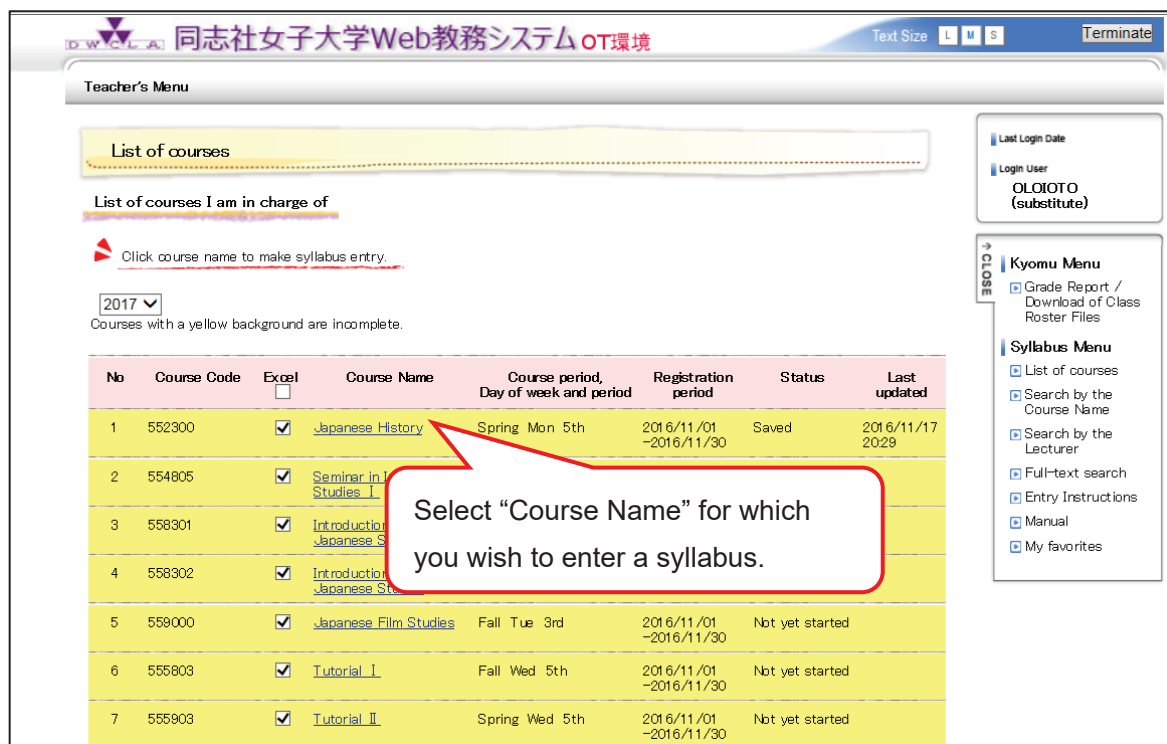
D W C L A 同志社女子大学Web教務システム OT環境

Text Size L M S

Terminate

Teacher's Menu

List of courses

List of courses I am in charge of

Click course name to make syllabus entry.

2017

Courses with a yellow background are incomplete.

| No | Course Code | Excel | Course Name | Course period, Day of week and period | Registration period | Status | Last updated |
|---|---|---|---|---|---|---|---|
| 1 | 552300 | ☑ | Japanese History | Spring Mon 5th | 2016/11/01 -2016/11/30 | Saved | 2016/11/17 20:29 |
| 2 | 554805 | ☑ | Seminar in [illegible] Studies Ⅰ | | | | |
| 3 | 558301 | ☑ | Introduction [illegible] Japanese S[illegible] | | | | |
| 4 | 558302 | ☑ | Introduction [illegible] Japanese Stu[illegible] | | | | |
| 5 | 559000 | ☑ | Japanese Film Studies | Fall Tue 3rd | 2016/11/01 -2016/11/30 | Not yet started | |
| 6 | 555803 | ☑ | Tutorial Ⅰ | Fall Wed 5th | 2016/11/01 -2016/11/30 | Not yet started | |
| 7 | 555903 | ☑ | Tutorial Ⅱ | Spring Wed 5th | 2016/11/01 -2016/11/30 | Not yet started | |

Select “Course Name” for which you wish to enter a syllabus.

Last Login Date

Login User

OLOIOTO (substitute)

CLOSE

Kyomu Menu

Grade Report / Download of Class Roster Files

Syllabus Menu

List of courses

Search by the Course Name

Search by the Lecturer

Full-text search

Entry Instructions

Manual

My favorites